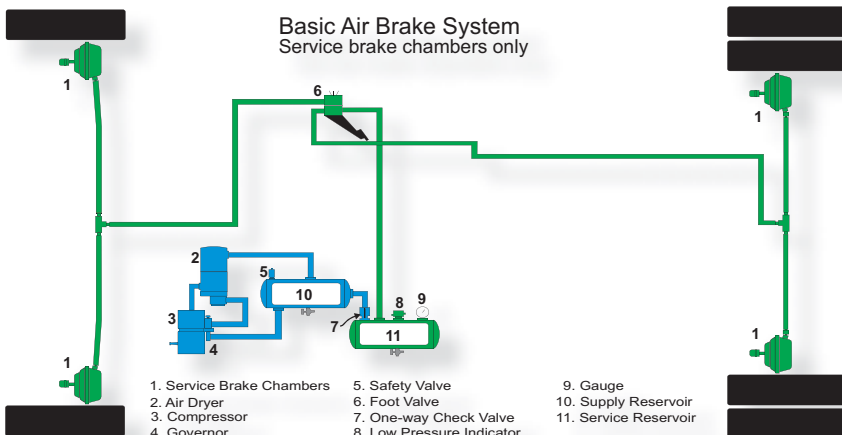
Basic Air Brake System
Service brake chambers only

1
6
1
2
5
10
3
8
9
7
11
4
1
1

1. Service Brake Chambers
2. Air Dryer
3. Compressor
4. Governor

5. Safety Valve
6. Foot Valve
7. One-way Check Valve
8. Low Pressure Indicator

9. Gauge
10. Supply Reservoir
11. Service Reservoir